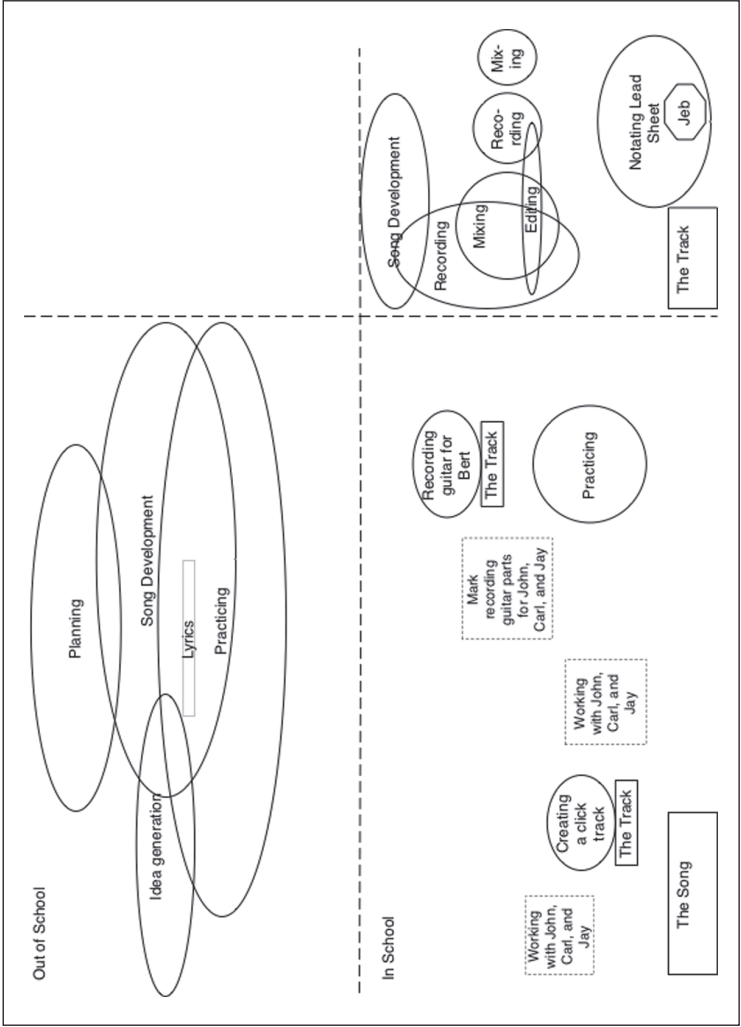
Out of School

Idea generation

Lyrics

Practicing

Song Development

Planning

In School

Working with John, Carl, and Jay

Creating a click track

The Track

The Song

Working with John, Carl, and Jay

Mark recording guitar parts for John, Carl, and Jay

Recording guitar for Bert

The Track

Practicing

Song Development

Recording

Mixing

Editing

Reco-rding

Mix-ing

Notating Lead Sheet

Jeb

The Track